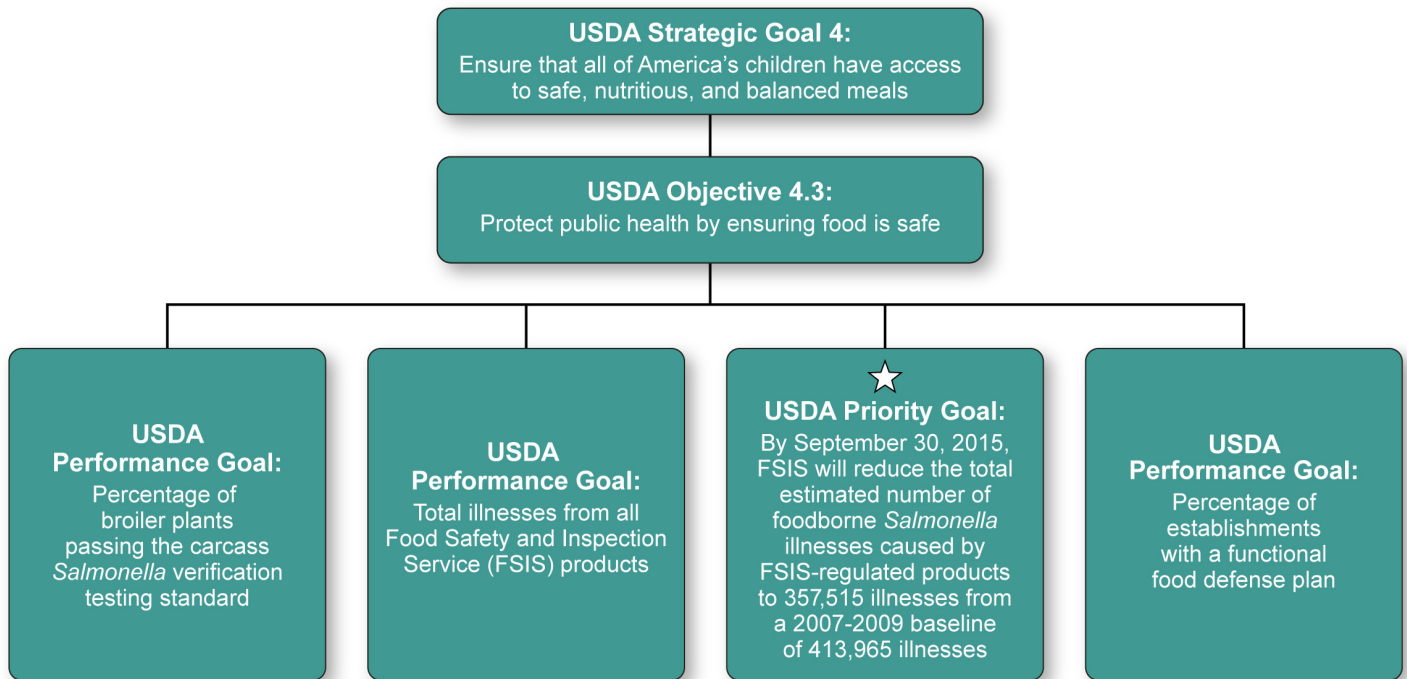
USDA Strategic Goal 4:
Ensure that all of America's children have access to safe, nutritious, and balanced meals

USDA Objective 4.3:
Protect public health by ensuring food is safe

USDA Performance Goal:
Percentage of broiler plants passing the carcass Salmonella verification testing standard

USDA Performance Goal:
Total illnesses from all Food Safety and Inspection Service (FSIS) products

USDA Priority Goal:
By September 30, 2015, FSIS will reduce the total estimated number of foodborne Salmonella illnesses caused by FSIS-regulated products to 357,515 illnesses from a 2007-2009 baseline of 413,965 illnesses

USDA Performance Goal:
Percentage of establishments with a functional food defense plan